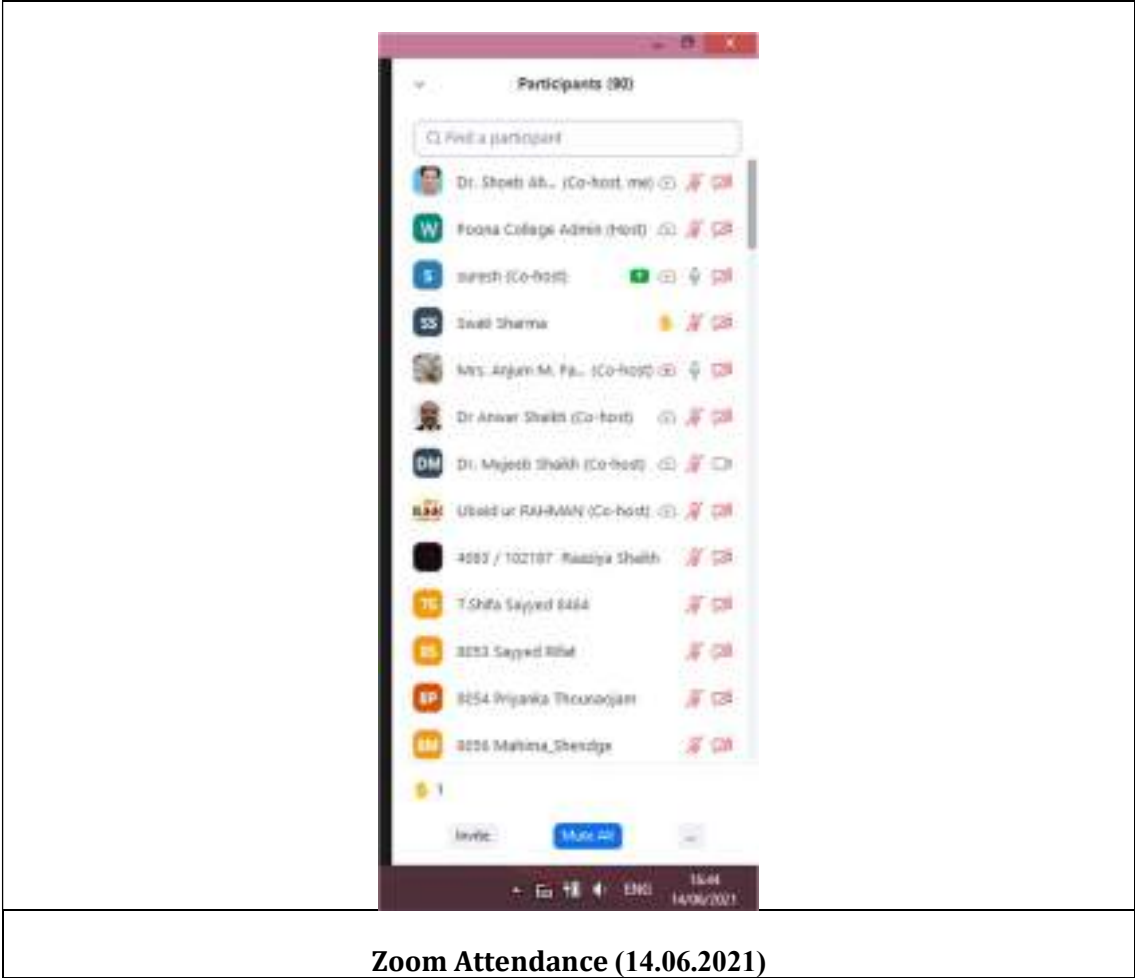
Participants (90)

Find a participant

W S SS DM

Dr. Shoeb Ah... (Co-host, me)

Poona College Admin (Host)

suresh (Co-host)

Swati Sharma

Mrs. Anjum M. Pa... (Co-host)

Dr Anwar Shaikh (Co-host)

Dr. Mujeeb Shaikh (Co-host)

Ubaid ur RAHMAN (Co-host)

4083 / 102107 Raasiya Shaikh

TS 7.Shifa Sayyed 8444

RS 8053 Sayyed Rifat

PT 8054 Priyanka Thounaojam

MS 8056 Mahima_Shendge

1

Invite Mute All ...

ENG 16:44 14/06/2021

Zoom Attendance (14.06.2021)